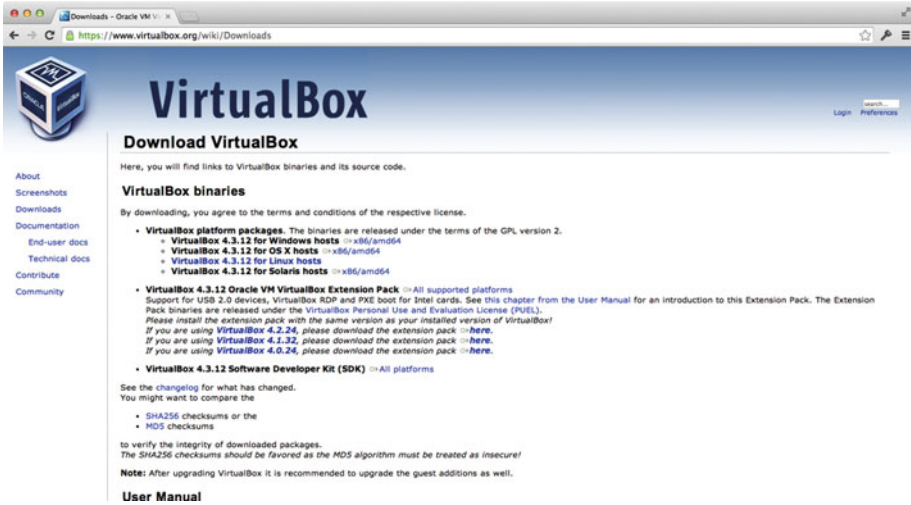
Downloads – Oracle VM V ×

https://www.virtualbox.org/wiki/Downloads

VirtualBox

search...

Login Preferences

Download VirtualBox

About
Screenshots
Downloads
Documentation
End-user docs
Technical docs
Contribute
Community

Here, you will find links to VirtualBox binaries and its source code.

VirtualBox binaries

By downloading, you agree to the terms and conditions of the respective license.

- VirtualBox platform packages. The binaries are released under the terms of the GPL version 2.
  - VirtualBox 4.3.12 for Windows hosts ⇒x86/amd64
  - VirtualBox 4.3.12 for OS X hosts ⇒x86/amd64
  - VirtualBox 4.3.12 for Linux hosts
  - VirtualBox 4.3.12 for Solaris hosts ⇒x86/amd64
- VirtualBox 4.3.12 Oracle VM VirtualBox Extension Pack ⇒All supported platforms
  Support for USB 2.0 devices, VirtualBox RDP and PXE boot for Intel cards. See this chapter from the User Manual for an introduction to this Extension Pack. The Extension Pack binaries are released under the VirtualBox Personal Use and Evaluation License (PUEL).
  Please install the extension pack with the same version as your installed version of VirtualBox!
  If you are using VirtualBox 4.2.24, please download the extension pack ⇒here.
  If you are using VirtualBox 4.1.32, please download the extension pack ⇒here.
  If you are using VirtualBox 4.0.24, please download the extension pack ⇒here.
- VirtualBox 4.3.12 Software Developer Kit (SDK) ⇒All platforms

See the changelog for what has changed.
You might want to compare the

- SHA256 checksums or the
- MD5 checksums

to verify the integrity of downloaded packages.
The SHA256 checksums should be favored as the MD5 algorithm must be treated as insecure!

Note: After upgrading VirtualBox it is recommended to upgrade the guest additions as well.

User Manual